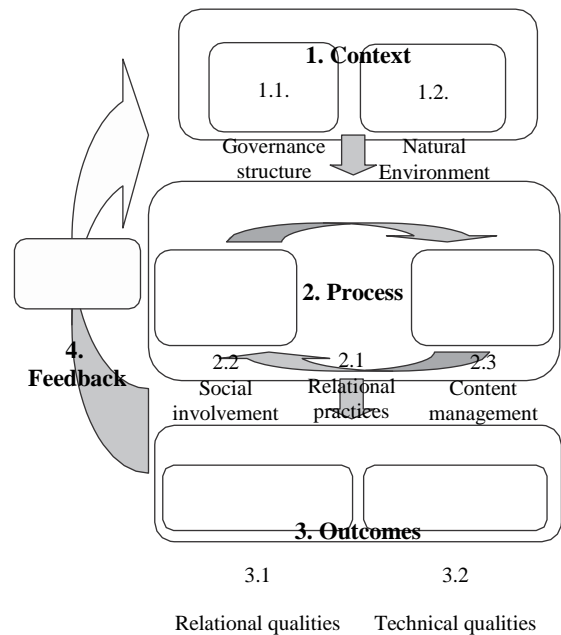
1. Context

1.1.

1.2.

Governance structure

Natural Environment

2. Process

2.2

2.1

2.3

Social involvement

Relational practices

Content management

4. Feedback

3. Outcomes

3.1

3.2

Relational qualities

Technical qualities